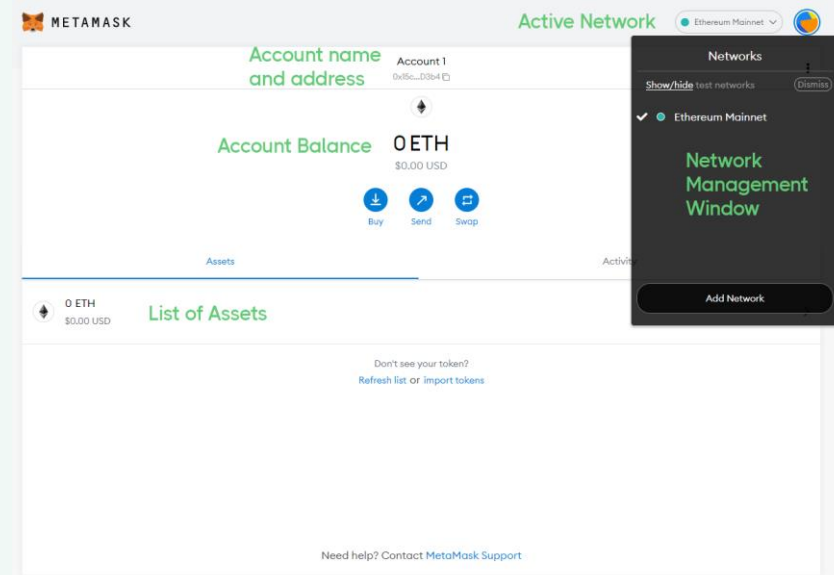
METAMASK

Active Network

Ethereum Mainnet

Account name and address

Account 1
0x15c...D3b4

Account Balance

0 ETH
$0.00 USD

Buy
Send
Swap

Assets

Activity

0 ETH
$0.00 USD

List of Assets

Don't see your token?
Refresh list or import tokens

Need help? Contact MetaMask Support

Networks

Show/hide test networks

Dismiss

Ethereum Mainnet

Network Management Window

Add Network